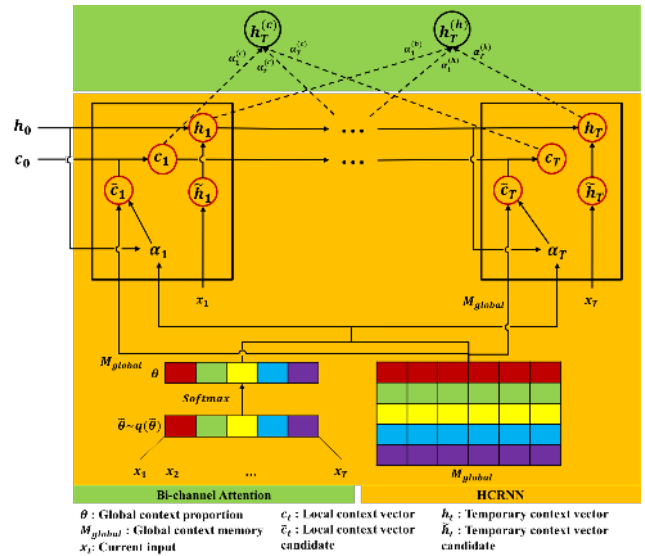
$h_T^{(c)}$ $h_T^{(h)}$

$\alpha_1^{(c)}$ $\alpha_T^{(c)}$ $\alpha_t^{(c)}$ $\alpha_1^{(h)}$ $\alpha_t^{(h)}$ $\alpha_T^{(h)}$

$h_0$

$c_0$

$h_1$ $c_1$ $\tilde{c}_1$ $\tilde{h}_1$ $\alpha_1$ $x_1$

$\cdots$ $\cdots$

$h_T$ $c_T$ $\tilde{c}_T$ $\tilde{h}_T$ $\alpha_T$ $x_T$

$M_{global}$

$M_{global}$

$\theta$

Softmax

$\bar{\theta}\sim q(\bar{\theta})$

$x_1$ $x_2$ … $x_T$

$M_{global}$

Bi-channel Attention

HCRNN

$\theta$ : Global context proportion

$M_{global}$ : Global context memory

$x_t$: Current input

$c_t$ : Local context vector

$\tilde{c}_t$ : Local context vector candidate

$h_t$ : Temporary context vector

$\tilde{h}_t$ : Temporary context vector candidate